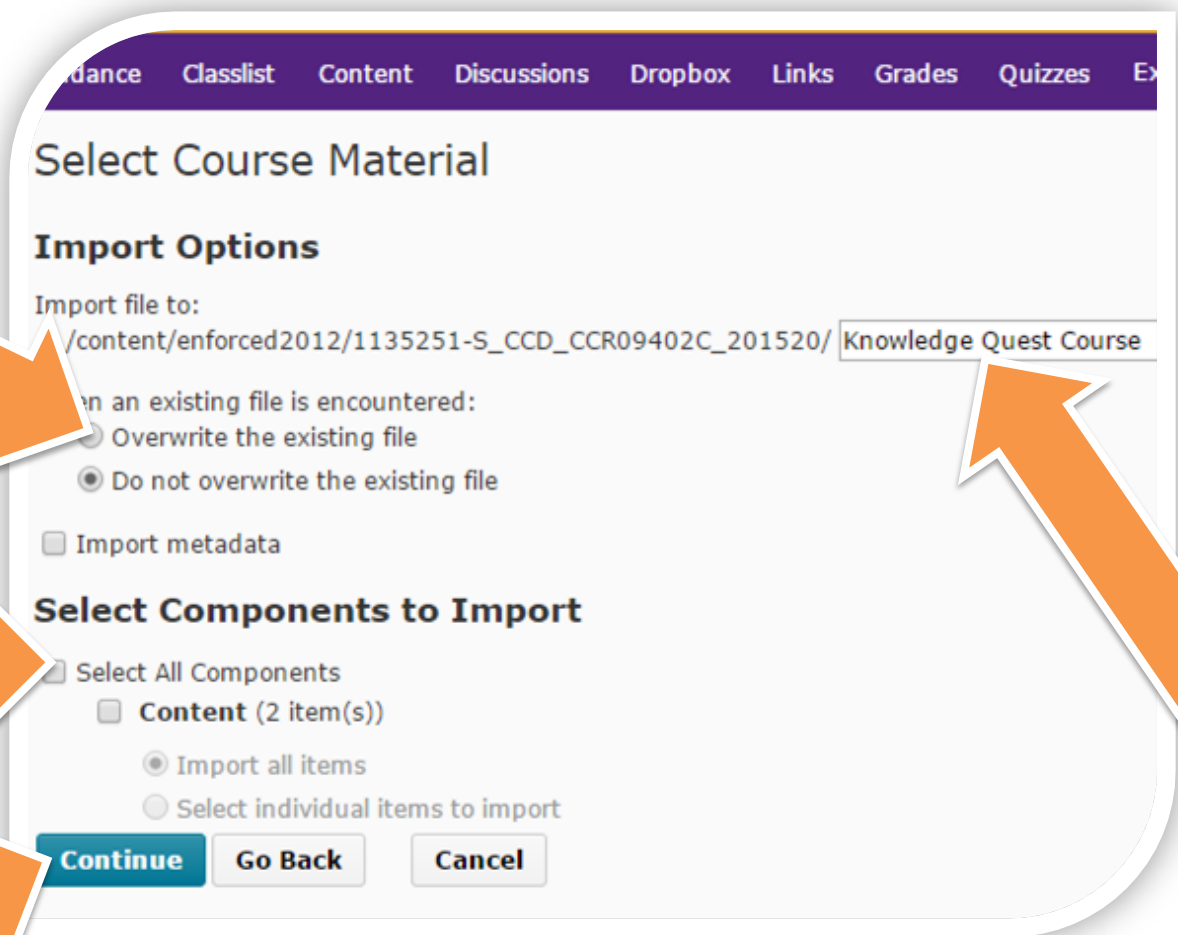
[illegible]dance Classlist Content Discussions Dropbox Links Grades Quizzes Ex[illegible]

Select Course Material

Import Options

Import file to:
/content/enforced2012/1135251-S_CCD_CCR09402C_201520/ Knowledge Quest Course

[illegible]en an existing file is encountered:
Overwrite the existing file
Do not overwrite the existing file

Import metadata

Select Components to Import

Select All Components
Content (2 item(s))
Import all items
Select individual items to import

Continue Go Back Cancel